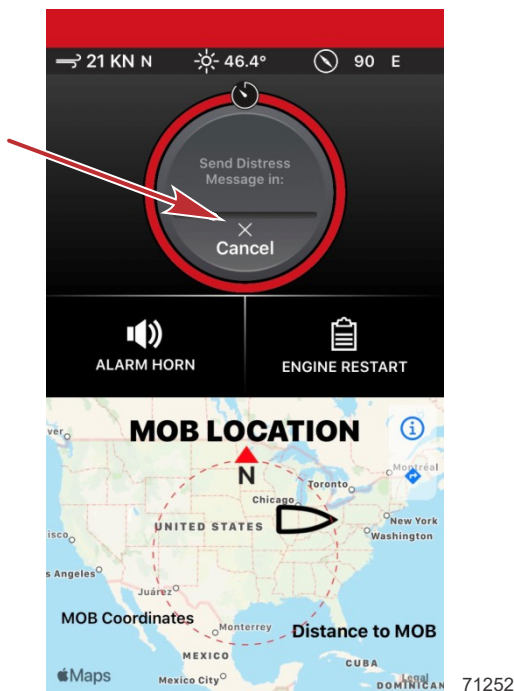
21 KN N 46.4° 90 E

Send Distress Message in:

Cancel

ALARM HORN

ENGINE RESTART

MOB LOCATION

N

Toronto

Montreal

Chicago

UNITED STATES

New York

Washington

isco

s Angeles

Juárez

MOB Coordinates

Monterrey

Distance to MOB

MEXICO

CUBA

Maps

Mexico City

Legal

DOMINICAN

71252